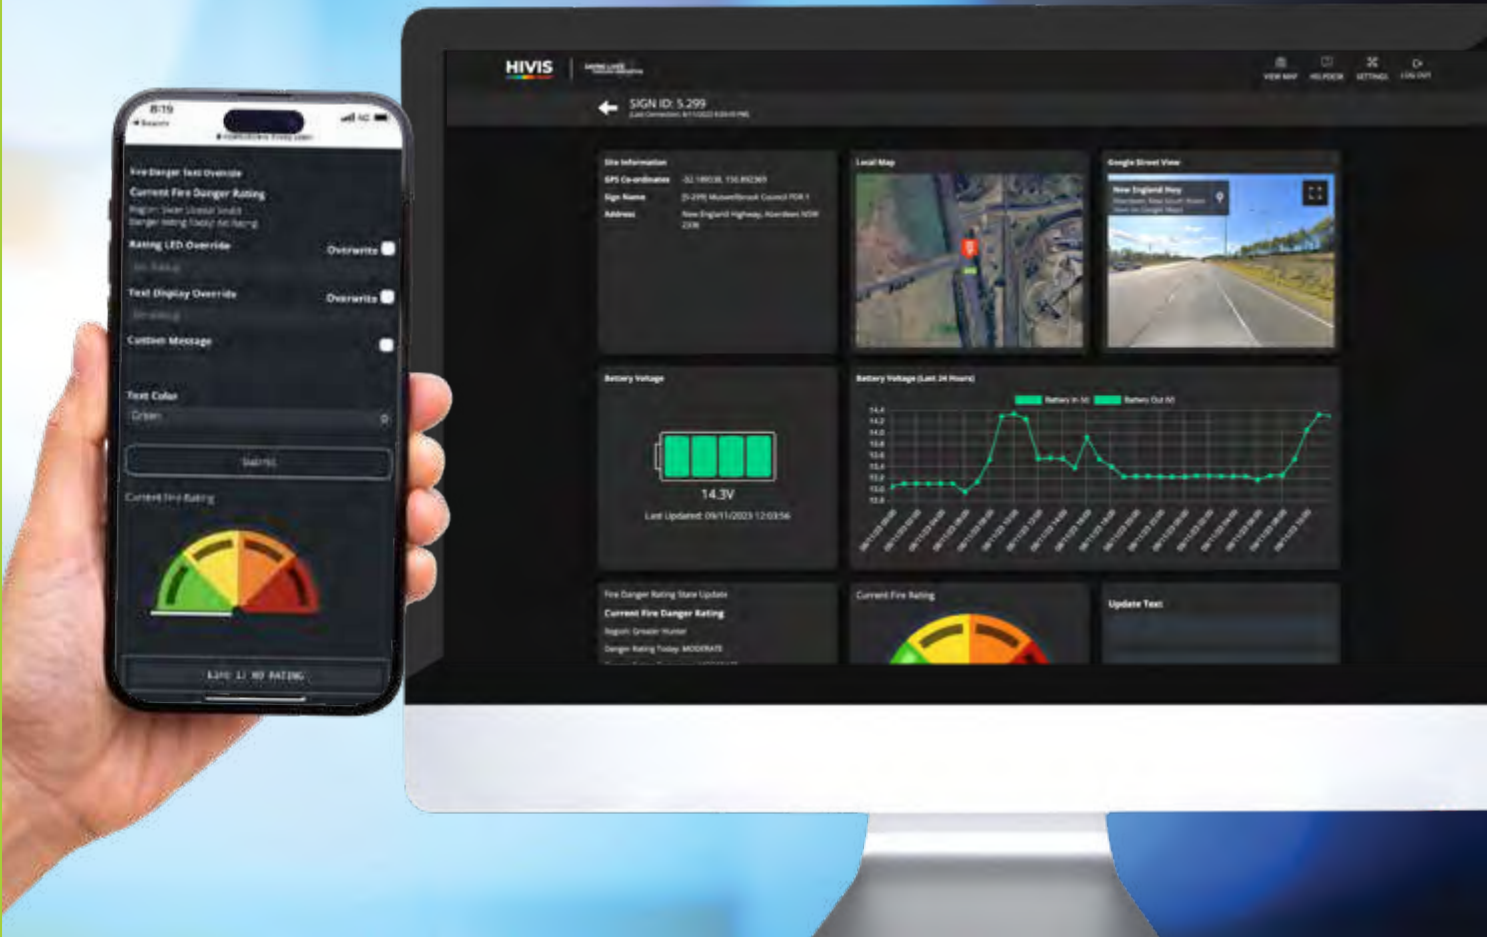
8:19

Fire Danger Text Override

Current Fire Danger Rating

Rating LED Override

Overwrite

Text Display Override

Overwrite

Custom Message

Text Color

Green

Submit

Current Fire Rating

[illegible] NO RATING

HIVIS

VIEW MAP HELPDESK SETTINGS LOG OUT

SIGN ID: S.299

Site Information

GPS Co-ordinates

Sign Name

Address

New England Highway, Aberdeen NSW

Local Map

Google Street View

New England Hwy

Battery Voltage

14.3V

Last Updated: 09/11/2023 12:03:56

Battery Voltage (Last 24 Hours)

Battery In (V) Battery Out (V)

14.4
14.2
14.0
13.8
13.6
13.4
13.2
13.0
12.8

Fire Danger Rating State Update

Current Fire Danger Rating

Region: Greater Hunter

Danger Rating Today: MODERATE

Current Fire Rating

Update Text